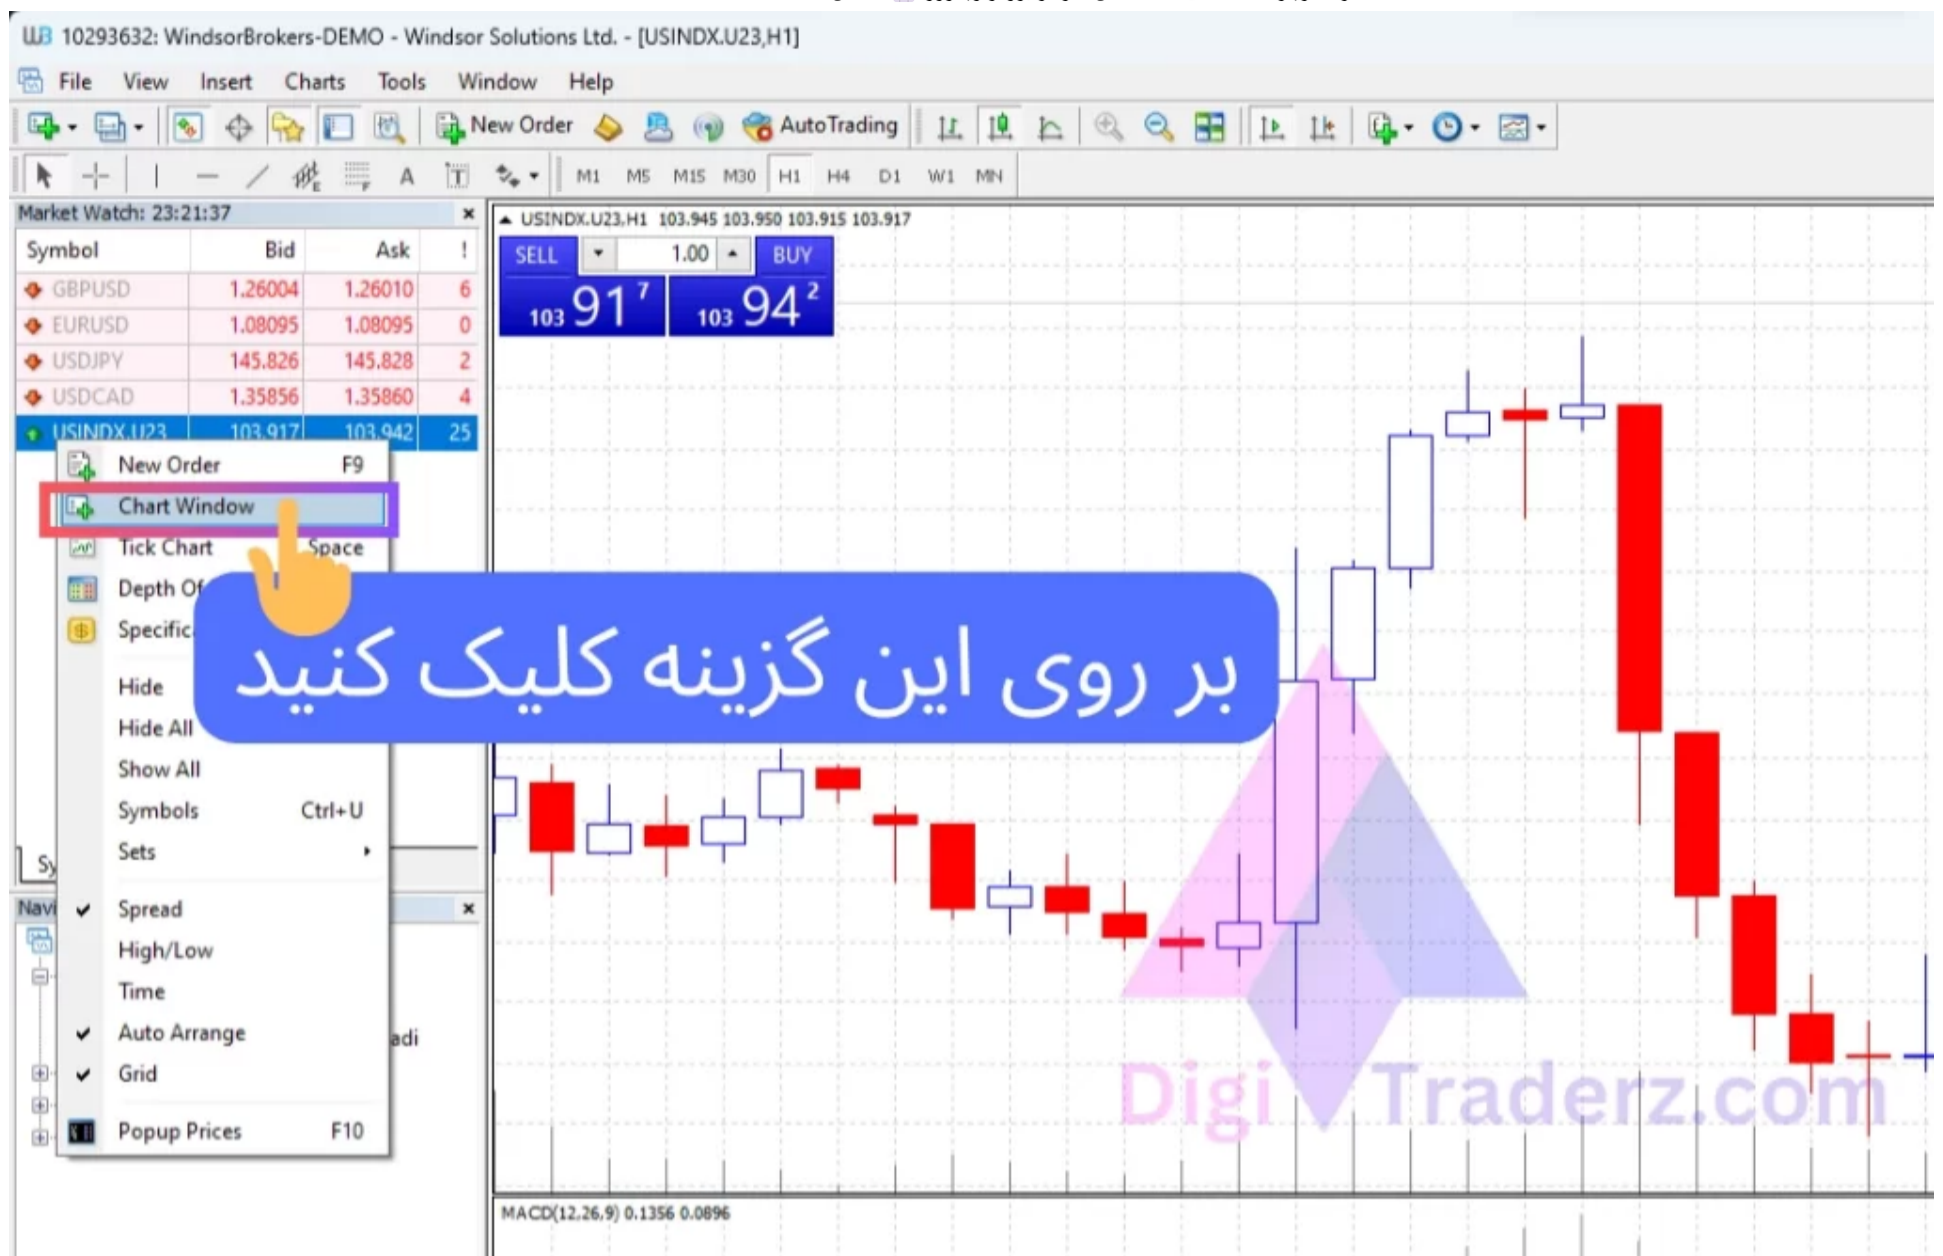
10293632: WindsorBrokers-DEMO - Windsor Solutions Ltd. - [USINDX.U23,H1]

File View Insert Charts Tools Window Help

New Order AutoTrading

M1 M5 M15 M30 H1 H4 D1 W1 MN

Market Watch: 23:21:37

| Symbol | Bid | Ask | ! |
|---|---|---|---|
| GBPUSD | 1.26004 | 1.26010 | 6 |
| EURUSD | 1.08095 | 1.08095 | 0 |
| USDJPY | 145.826 | 145.828 | 2 |
| USDCAD | 1.35856 | 1.35860 | 4 |
| USINDX.U23 | 103.917 | 103.942 | 25 |

New Order F9
Chart Window
Tick Chart Space
Depth Of
Specific
Hide
Hide All
Show All
Symbols Ctrl+U
Sets
Spread
High/Low
Time
Auto Arrange
Grid
Popup Prices F10

Sy
Navi
adi

USINDX.U23,H1 103.945 103.950 103.915 103.917

SELL 1.00 BUY
103 91 7 103 94 2

بر روی این گزینه کلیک کنید

DigiTraderz.com

MACD(12,26,9) 0.1356 0.0896